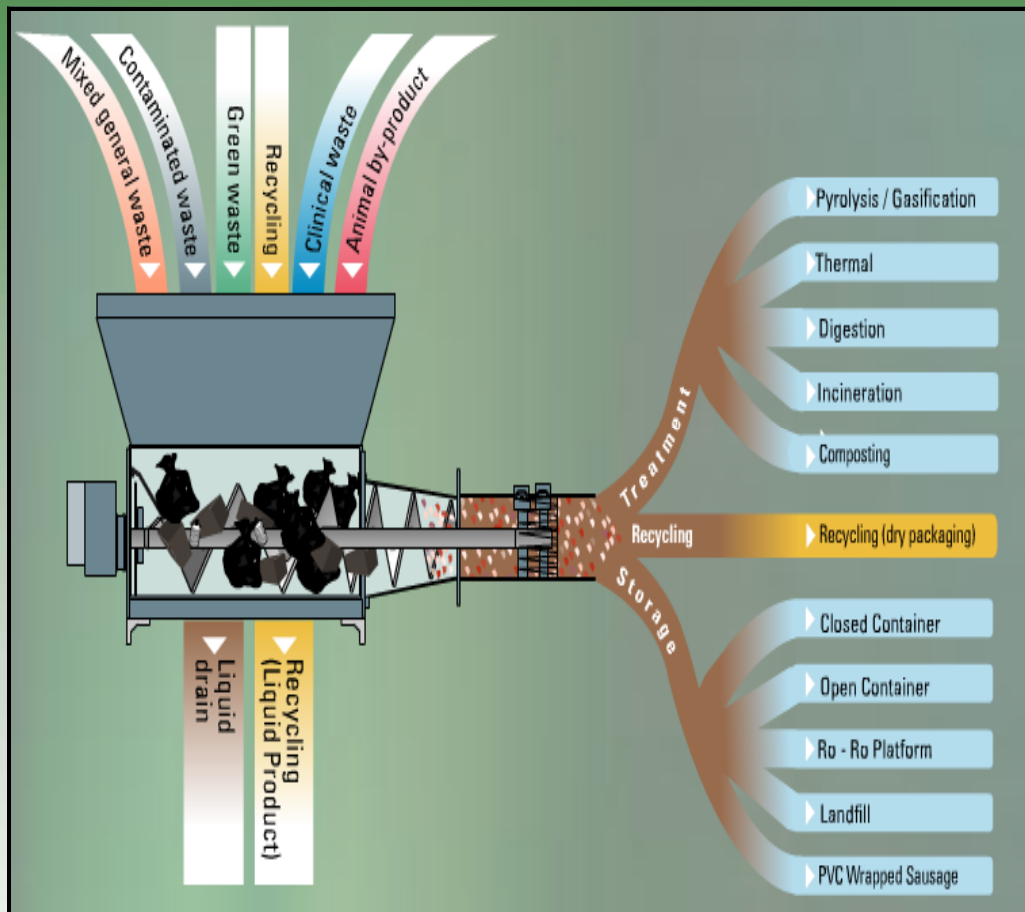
Mixed general waste
Contaminated waste
Green waste
Recycling
Clinical waste
Animal by-product

Liquid drain
Recycling (Liquid Product)

Treatment
Pyrolysis / Gasification
Thermal
Digestion
Incineration
Composting

Recycling
Recycling (dry packaging)

Storage
Closed Container
Open Container
Ro - Ro Platform
Landfill
PVC Wrapped Sausage